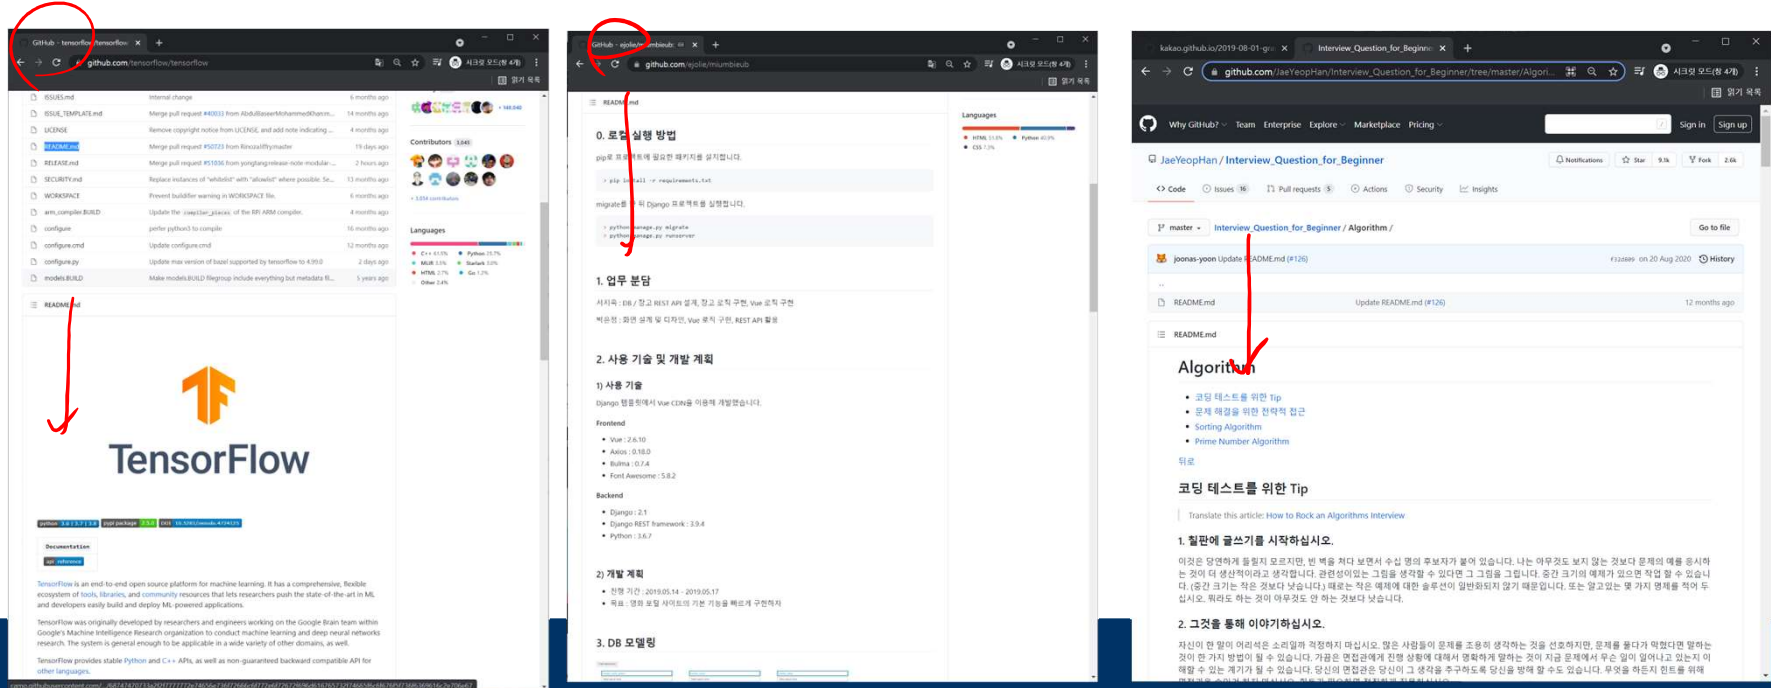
GitHub - tensorflow/tensorflow ×
github.com/tensorflow/tensorflow
시크릿 모드(창 4개)
읽기 목록

| ISSUES.md | Internal change | 6 months ago |
|---|---|---|
| ISSUE_TEMPLATE.md | Merge pull request #40033 from AbdullllaserMohammedKham... | 14 months ago |
| LICENSE | Remove copyright notice from LICENSE and add note indicating ... | 4 months ago |
| README.md | Merge pull request #50723 from Rinozaliffry:master | 19 days ago |
| RELEASE.md | Merge pull request #51036 from yongtang:release-note-modular-... | 2 hours ago |
| SECURITY.md | Replace instances of "whitelist" with "allowlist" where possible. Se... | 13 months ago |
| WORKSPACE | Prevent builddifer warning in WORKSPACE file. | 6 months ago |
| arm_compiler.BUILD | Update the compiler_places of the RPI ARM compiler. | 4 months ago |
| configure | prefer python3 to compile | 16 months ago |
| configure.cmd | Update configure.cmd | 12 months ago |
| configure.py | Update max version of bazel supported by tensorflow to 4.99.0 | 2 days ago |
| models.BUILD | Make models.BUILD filegroup include everything but metadata fi... | 5 years ago |

Contributors 3,045
+ 3,034 contributors

Languages
C++ 61.5% Python 25.7% MLIR 3.5% Starlark 3.0% HTML 2.7% Go 1.2% Other 2.4%

README.md

TensorFlow

Documentation

TensorFlow is an end-to-end open source platform for machine learning. It has a comprehensive, flexible ecosystem of tools, libraries, and community resources that lets researchers push the state-of-the-art in ML and developers easily build and deploy ML-powered applications.

TensorFlow was originally developed by researchers and engineers working on the Google Brain team within Google's Machine Intelligence Research organization to conduct machine learning and deep neural networks research. The system is general enough to be applicable in a wide variety of other domains, as well.

TensorFlow provides stable Python and C++ APIs, as well as non-guaranteed backward compatible API for other languages.

GitHub - ejolie/miumbieub ×
github.com/ejolie/miumbieub
시크릿 모드(창 4개)
읽기 목록

README.md

0. 로컬 실행 방법
pip로 프로젝트에 필요한 패키지를 설치합니다.
pip install -r requirements.txt
migrate를 한 뒤 Django 프로젝트를 실행합니다.
python manage.py migrate
python manage.py runserver

1. 업무 분담
서지욱 : DB / 장고 REST API 설계, 장고 로직 구현, Vue 로직 구현
박은정 : 화면 설계 및 디자인, Vue 로직 구현, REST API 활용

2. 사용 기술 및 개발 계획
1) 사용 기술
Django 템플릿에서 Vue CDN을 이용해 개발했습니다.
Frontend
• Vue : 2.6.10
• Axios : 0.18.0
• Bulma : 0.7.4
• Font Awesome : 5.8.2
Backend
• Django : 2.1
• Django REST framework : 3.9.4
• Python : 3.6.7

2) 개발 계획
• 진행 기간 : 2019.05.14 - 2019.05.17
• 목표 : 영화 포털 사이트의 기본 기능을 빠르게 구현하자

3. DB 모델링

Languages
HTML 55.8% Python 40.9% CSS 7.3%

kakao.github.io/2019-08-01-gr ×
Interview_Question_for_Beginner ×
github.com/JaeYeopHan/Interview_Question_for_Beginner/tree/master/Algori...
시크릿 모드(창 4개)
읽기 목록

Why GitHub? Team Enterprise Explore Marketplace Pricing Sign in Sign up

JaeYeopHan / Interview_Question_for_Beginner
Notifications Star 9.1k Fork 2.6k
Code Issues 16 Pull requests 5 Actions Security Insights

master Interview_Question_for_Beginner / Algorithm / Go to file
joonas-yoon Update README.md (#126) f31dd85 on 20 Aug 2020 History
..
README.md Update README.md (#126) 12 months ago

README.md

Algorithm
• 코딩 테스트를 위한 Tip
• 문제 해결을 위한 전략적 접근
• Sorting Algorithm
• Prime Number Algorithm
뒤로

코딩 테스트를 위한 Tip
Translate this article: How to Rock an Algorithms Interview

1. 칠판에 글쓰기를 시작하십시오.
이것은 당연하게 들릴지 모르지만, 빈 벽을 쳐다 보면서 수십 명의 후보자가 붙어 있습니다. 나는 아무것도 보지 않는 것보다 문제의 예를 응시하는 것이 더 생산적이라고 생각합니다. 관련성이있는 그림을 생각할 수 있다면 그 그림을 그립니다. 중간 크기의 예제가 있으면 작업 할 수 있습니다. (중간 크기는 작은 것보다 낫습니다.) 때로는 작은 예제에 대한 솔루션이 일반화되지 않기 때문입니다. 또는 알고있는 몇 가지 명제를 적어 두십시오. 뭐라도 하는 것이 아무것도 안 하는 것보다 낫습니다.

2. 그것을 통해 이야기하십시오.
자신이 한 말이 어리석은 소리일까 걱정하지 마십시오. 많은 사람들이 문제를 조용히 생각하는 것을 선호하지만, 문제를 풀다가 막혔다면 말하는 것이 한 가지 방법이 될 수 있습니다. 가끔은 면접관에게 진행 상황에 대해서 명확하게 말하는 것이 지금 문제에서 무슨 일이 일어나고 있는지 이해할 수 있는 계기가 될 수 있습니다. 당신의 면접관은 당신이 그 생각을 추구하도록 당신을 방해 할 수도 있습니다. 무엇을 하든지 힌트를 위해